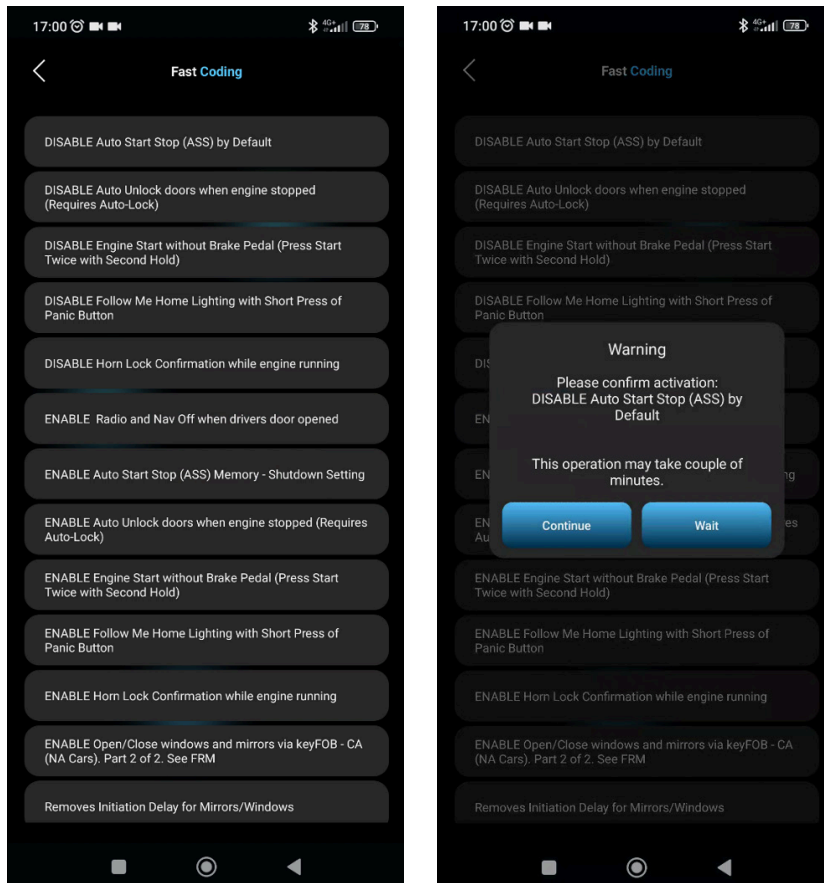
17:00 4G+ 78

Fast Coding

DISABLE Auto Start Stop (ASS) by Default

DISABLE Auto Unlock doors when engine stopped (Requires Auto-Lock)

DISABLE Engine Start without Brake Pedal (Press Start Twice with Second Hold)

DISABLE Follow Me Home Lighting with Short Press of Panic Button

DISABLE Horn Lock Confirmation while engine running

ENABLE Radio and Nav Off when drivers door opened

ENABLE Auto Start Stop (ASS) Memory - Shutdown Setting

ENABLE Auto Unlock doors when engine stopped (Requires Auto-Lock)

ENABLE Engine Start without Brake Pedal (Press Start Twice with Second Hold)

ENABLE Follow Me Home Lighting with Short Press of Panic Button

ENABLE Horn Lock Confirmation while engine running

ENABLE Open/Close windows and mirrors via keyFOB - CA (NA Cars). Part 2 of 2. See FRM

Removes Initiation Delay for Mirrors/Windows

17:00 4G+ 78

Fast Coding

DISABLE Auto Start Stop (ASS) by Default

DISABLE Auto Unlock doors when engine stopped (Requires Auto-Lock)

DISABLE Engine Start without Brake Pedal (Press Start Twice with Second Hold)

DISABLE Follow Me Home Lighting with Short Press of Panic Button

Warning

Please confirm activation: DISABLE Auto Start Stop (ASS) by Default

This operation may take couple of minutes.

Continue

Wait

ENABLE Engine Start without Brake Pedal (Press Start Twice with Second Hold)

ENABLE Follow Me Home Lighting with Short Press of Panic Button

ENABLE Horn Lock Confirmation while engine running

ENABLE Open/Close windows and mirrors via keyFOB - CA (NA Cars). Part 2 of 2. See FRM

Removes Initiation Delay for Mirrors/Windows